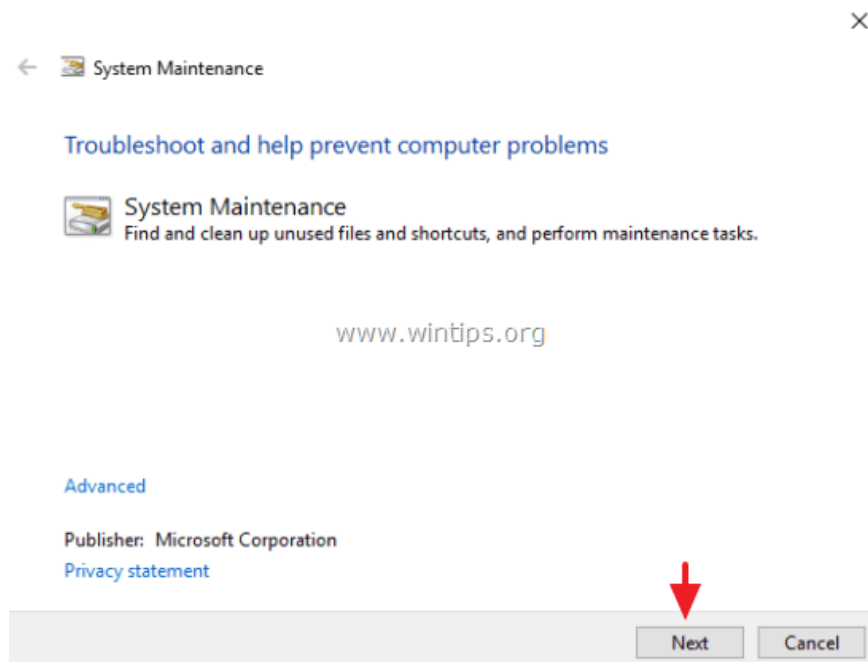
System Maintenance

Troubleshoot and help prevent computer problems

System Maintenance
Find and clean up unused files and shortcuts, and perform maintenance tasks.

www.wintips.org

Advanced

Publisher: Microsoft Corporation
Privacy statement

Next
Cancel